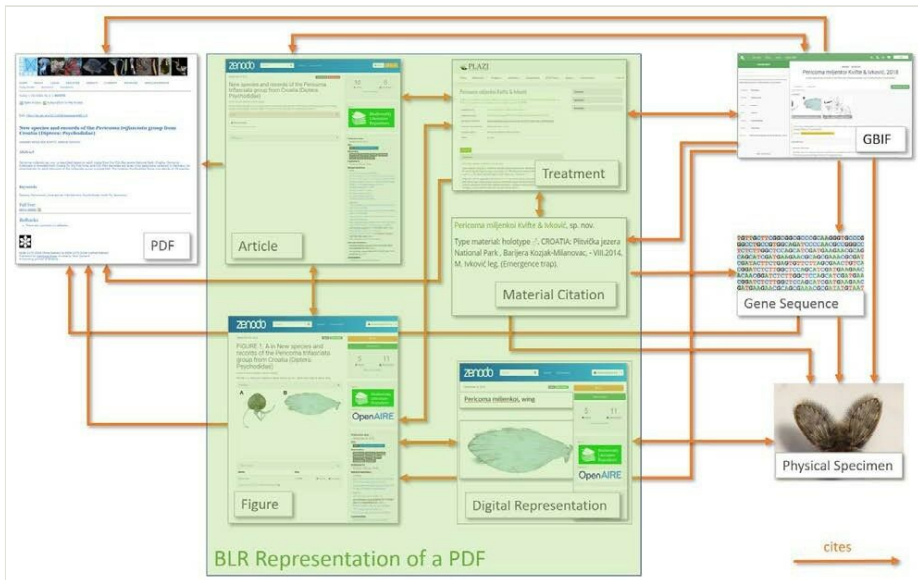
PDF

New species and records of the Pericoma trifasciata group from Croatia (Diptera: Psychodidae)

Abstract

Keywords

References

zenodo

New species and records of the Pericoma trifasciata group from Croatia (Diptera: Psychodidae)

Article

PLAZI

Pericoma miljenkoi Kvifte & Ivković

Treatment

GBIF

Pericoma miljenkoi Kvifte & Ivković, 2018

Pericoma miljenkoi Kvifte & Ivković, sp. nov.

Type material: holotype ♂. CROATIA: Plitvička jezera National Park, Barjlera Kozjak-Milanovac, - VIII.2014. M. Ivković leg. (Emergence trap).

Material Citation

Gene Sequence

zenodo

FIGURE 1. A-H New species and records of the Pericoma trifasciata group from Croatia (Diptera: Psychodidae)

A

B

OpenAIRE

Figure

zenodo

Pericoma miljenkoi, wing

OpenAIRE

Digital Representation

Physical Specimen

BLR Representation of a PDF

cites